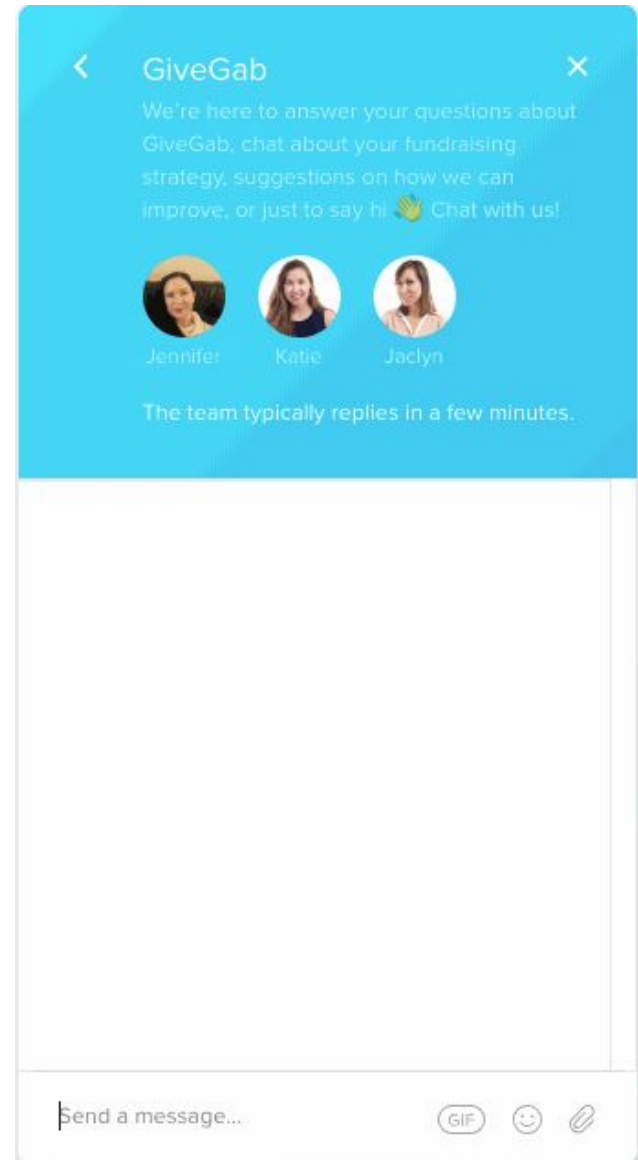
GiveGab

We're here to answer your questions about GiveGab, chat about your fundraising strategy, suggestions on how we can improve, or just to say hi 👋 Chat with us!

Jennifer Katie Jaclyn

The team typically replies in a few minutes.

Send a message...

GIF